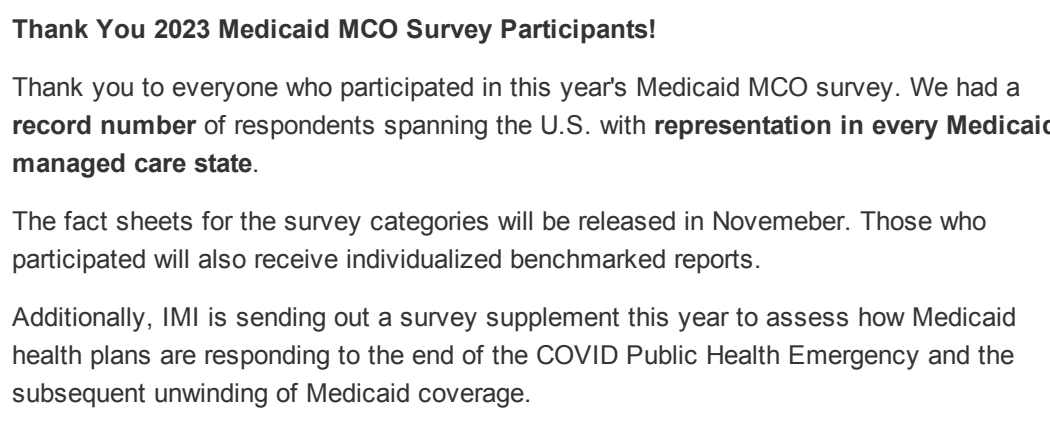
**Thank You 2023 Medicaid MCO Survey Participants!**

Thank you to everyone who participated in this year's Medicaid MCO survey. We had a **record number** of respondents spanning the U.S. with **representation in every Medicaid managed care state**.

The fact sheets for the survey categories will be released in Novemeber. Those who participated will also receive individualized benchmarked reports.

Additionally, IMI is sending out a survey supplement this year to assess how Medicaid health plans are responding to the end of the COVID Public Health Emergency and the subsequent unwinding of Medicaid coverage.